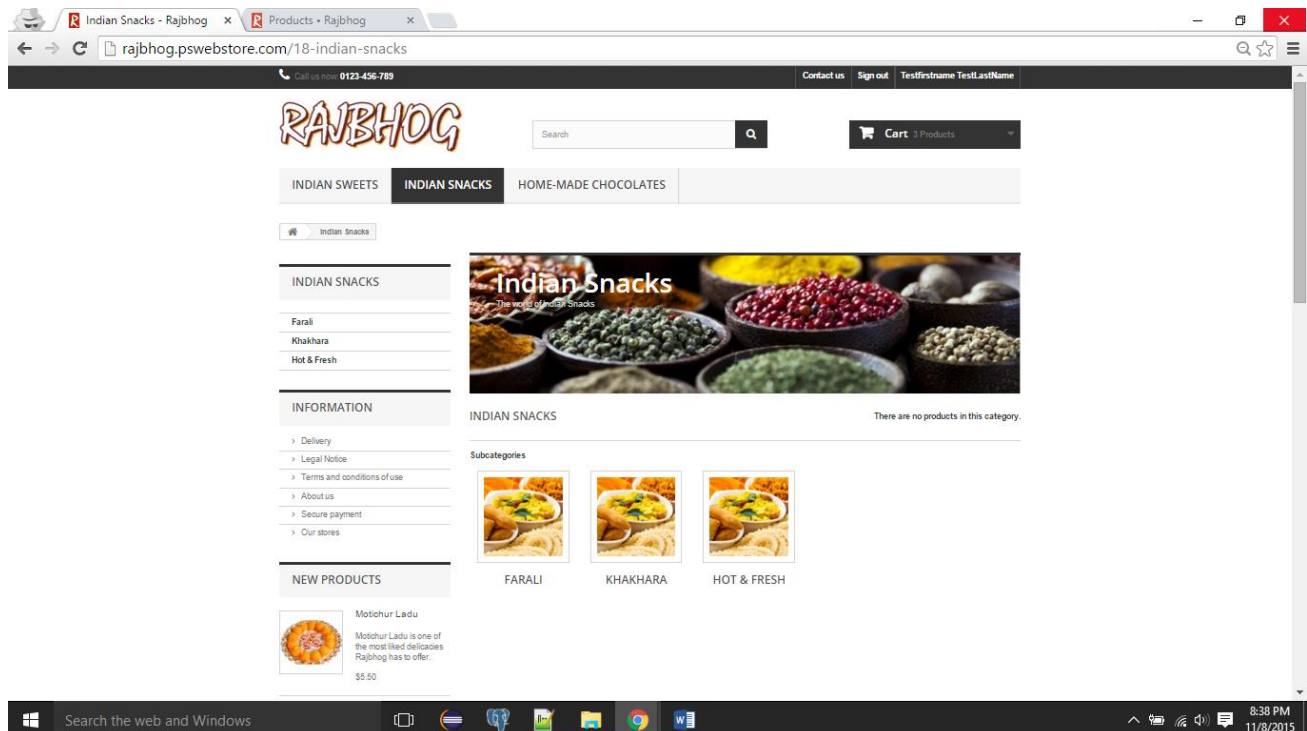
Indian Snacks - Rajbhog ×
Products • Rajbhog ×

rajbhog.pswebstore.com/18-indian-snacks

Call us now: 0123-456-789
Contact us
Sign out
Testfirstname TestLastName

RAJBHOG

Search

Cart 3 Products

INDIAN SWEETS
INDIAN SNACKS
HOME-MADE CHOCOLATES

Indian Snacks

INDIAN SNACKS

Farali
Khakhara
Hot & Fresh

INFORMATION

Delivery
Legal Notice
Terms and conditions of use
About us
Secure payment
Our stores

NEW PRODUCTS

Motichur Ladu
Motichur Ladu is one of the most liked delicacies Rajbhog has to offer.
$5.50

Indian Snacks
The world of Indian Snacks

INDIAN SNACKS
There are no products in this category.

Subcategories

FARALI
KHAKHARA
HOT & FRESH

Search the web and Windows

8:38 PM
11/8/2015